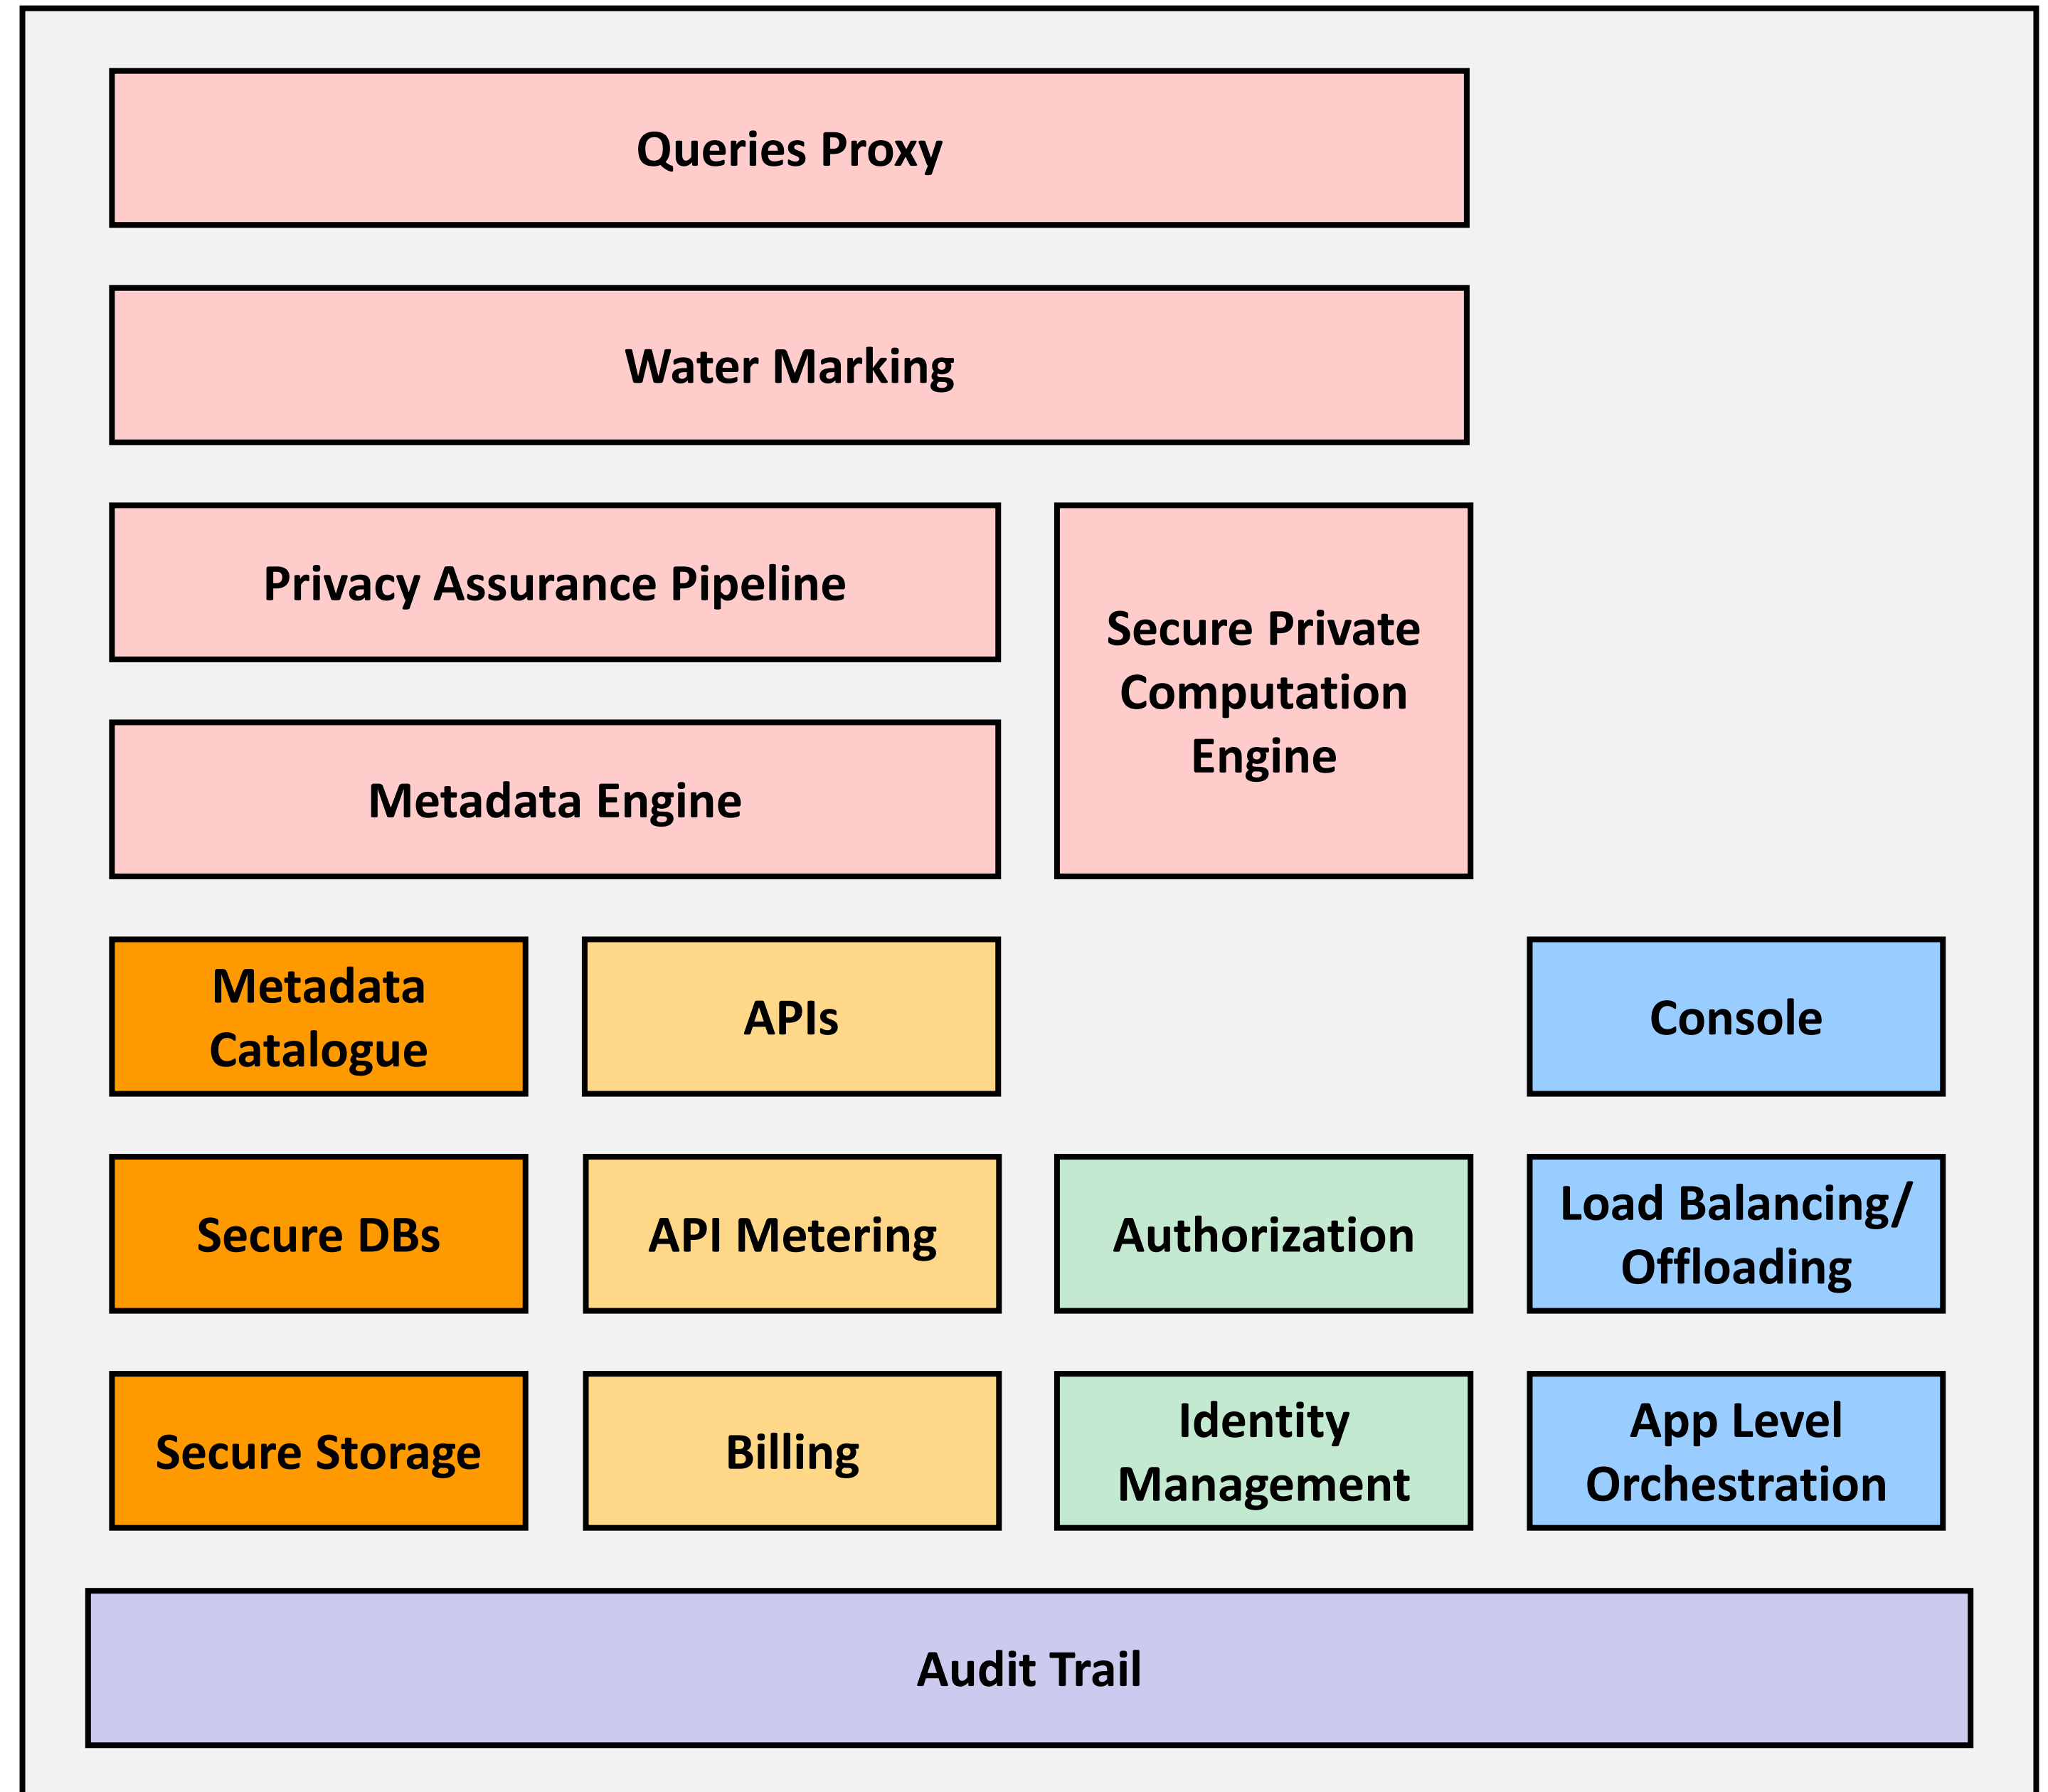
Queries Proxy

Water Marking

Privacy Assurance Pipeline

Secure Private Computation Engine

Metadata Engine

Metadata Catalogue

APIs

Console

Secure DBs

API Metering

Authorization

Load Balancing/ Offloading

Secure Storage

Billing

Identity Management

App Level Orchestration

Audit Trail